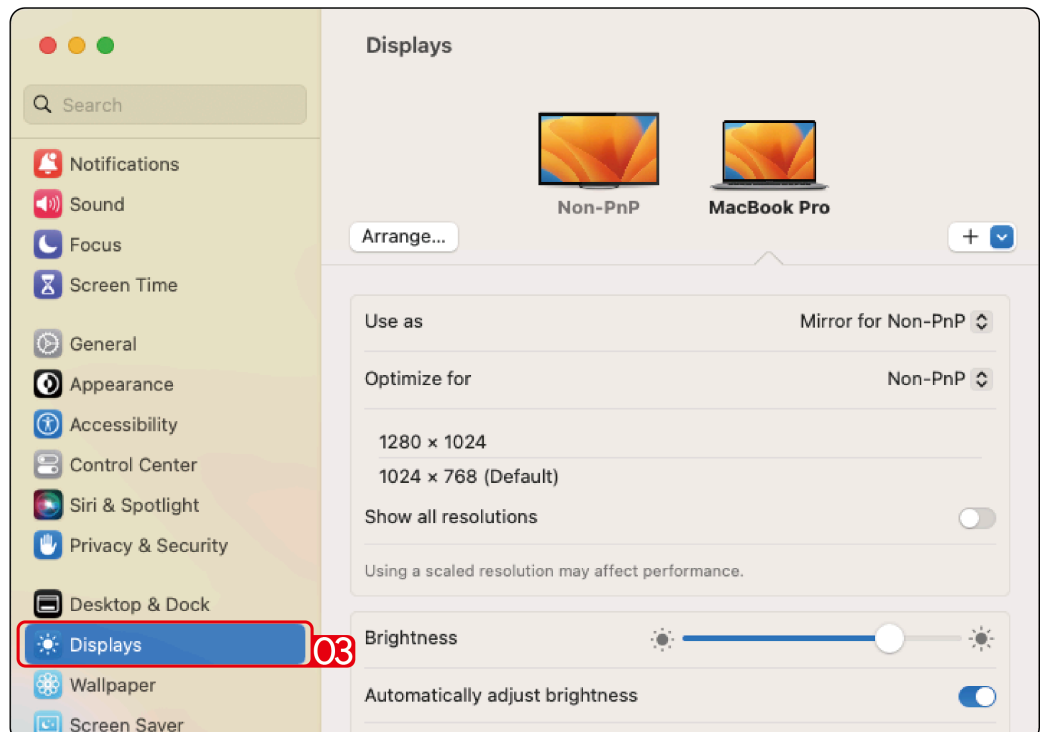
Search

Notifications
Sound
Focus
Screen Time

General
Appearance
Accessibility
Control Center
Siri & Spotlight
Privacy & Security

Desktop & Dock
Displays
03
Wallpaper
Screen Saver

Displays

Non-PnP
MacBook Pro

Arrange...

+

Use as
Mirror for Non-PnP

Optimize for
Non-PnP

1280 × 1024
1024 × 768 (Default)

Show all resolutions

Using a scaled resolution may affect performance.

Brightness

Automatically adjust brightness